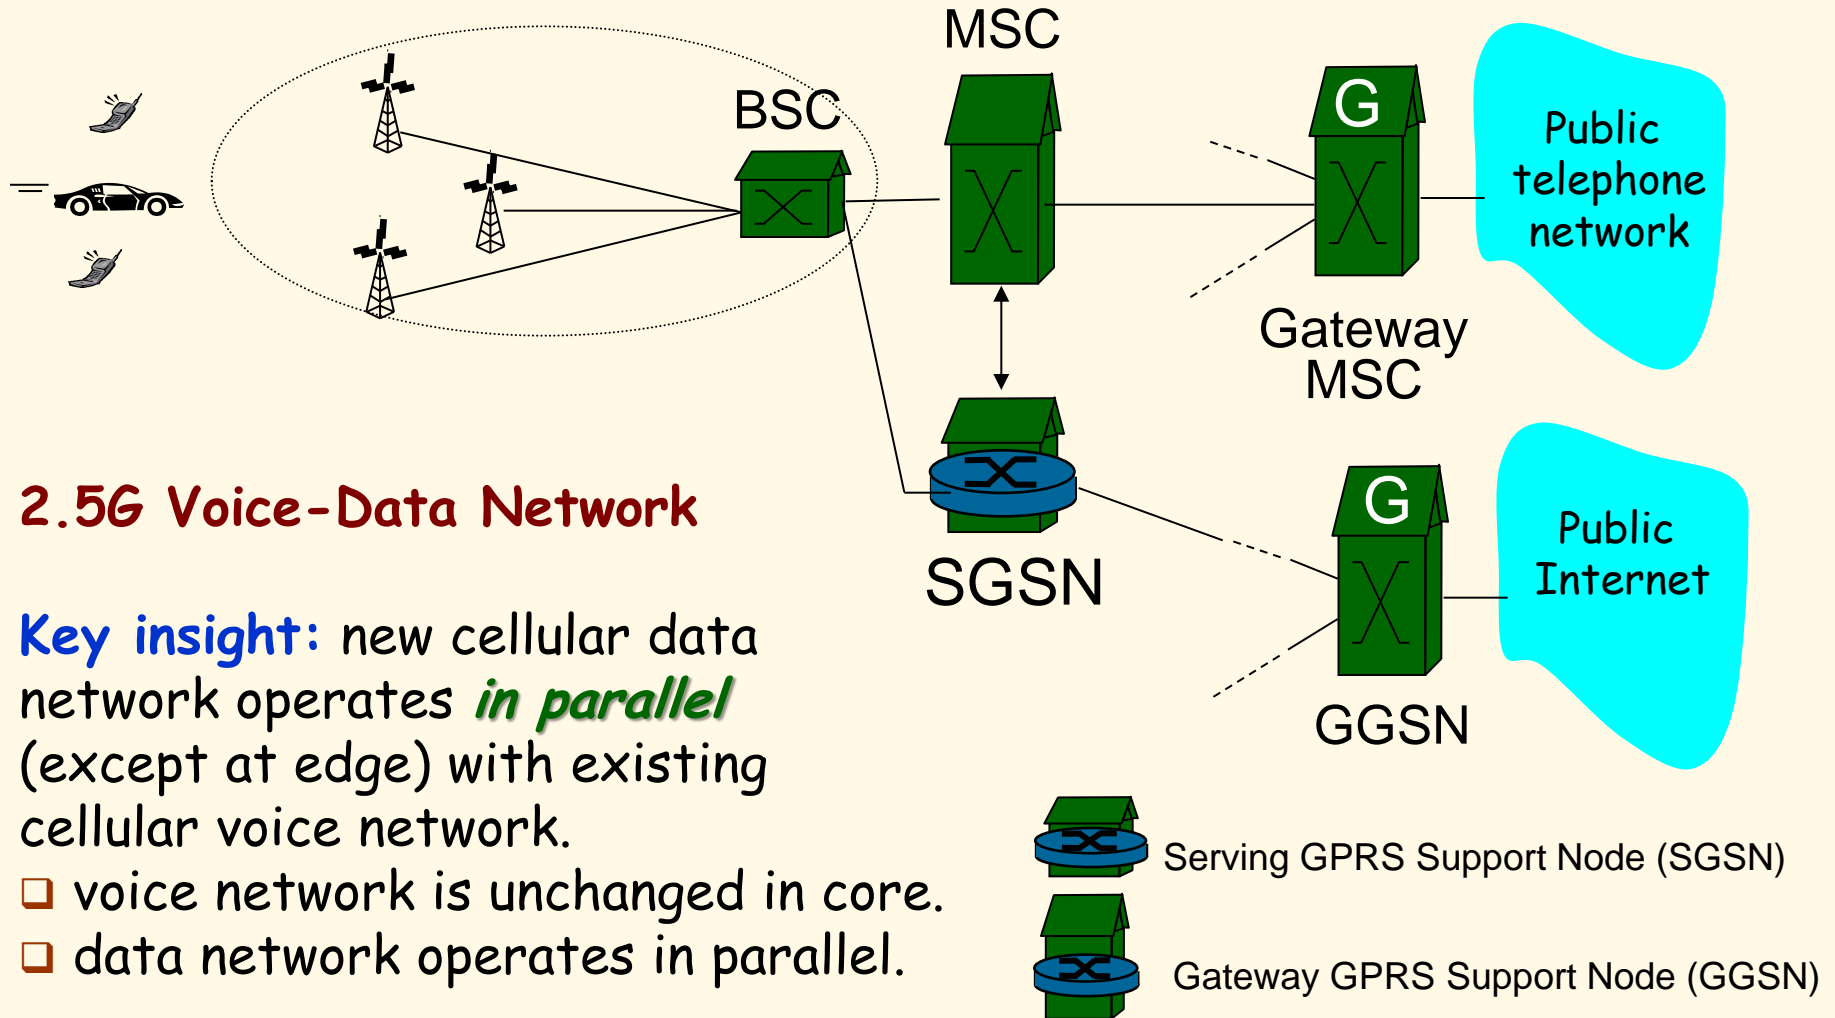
MSC

BSC

G

Public telephone network

Gateway MSC

SGSN

G

Public Internet

GGSN

2.5G Voice-Data Network

Key insight: new cellular data network operates in parallel (except at edge) with existing cellular voice network.

❑ voice network is unchanged in core.

❑ data network operates in parallel.

Serving GPRS Support Node (SGSN)

Gateway GPRS Support Node (GGSN)